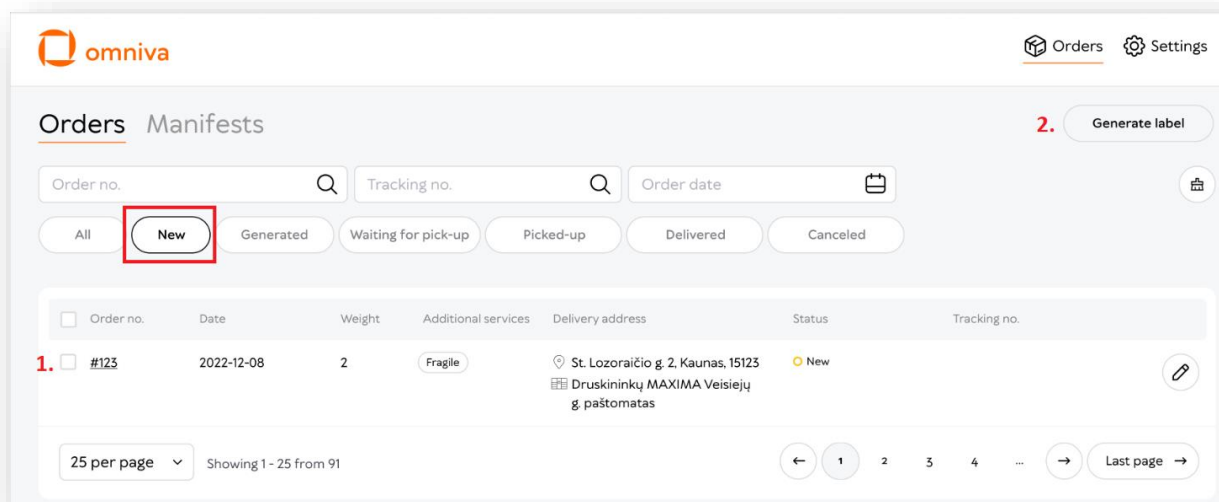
omniva

Orders Settings

Orders Manifests

2. Generate label

Order no.

Tracking no.

Order date

All New Generated Waiting for pick-up Picked-up Delivered Canceled

| Order no. | Date | Weight | Additional services | Delivery address | Status | Tracking no. |
|---|---|---|---|---|---|---|
| 1. #123 | 2022-12-08 | 2 | Fragile | St. Lozoraičio g. 2, Kaunas, 15123 Druskininkų MAXIMA Veisiejų g. paštomatas | New | |

25 per page

Showing 1 - 25 from 91

← 1 2 3 4 ... → Last page →